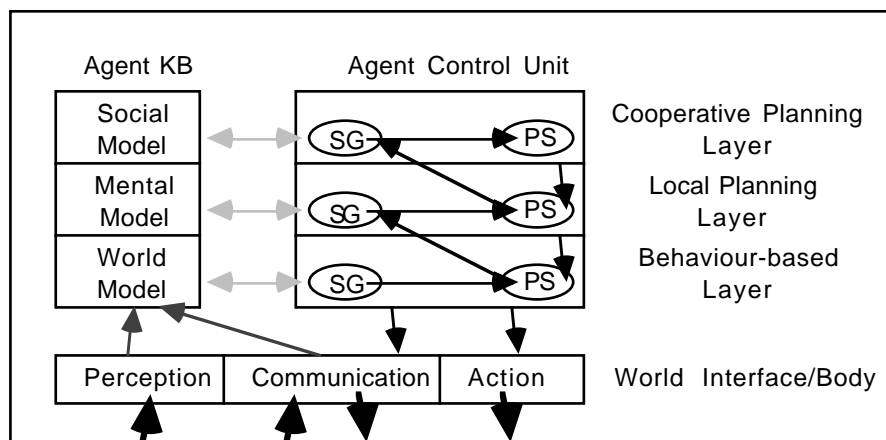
Agent KB

Agent Control Unit

Social Model

Mental Model

World Model

SG

PS

SG

PS

SG

PS

Cooperative Planning Layer

Local Planning Layer

Behaviour-based Layer

Perception

Communication

Action

World Interface/Body